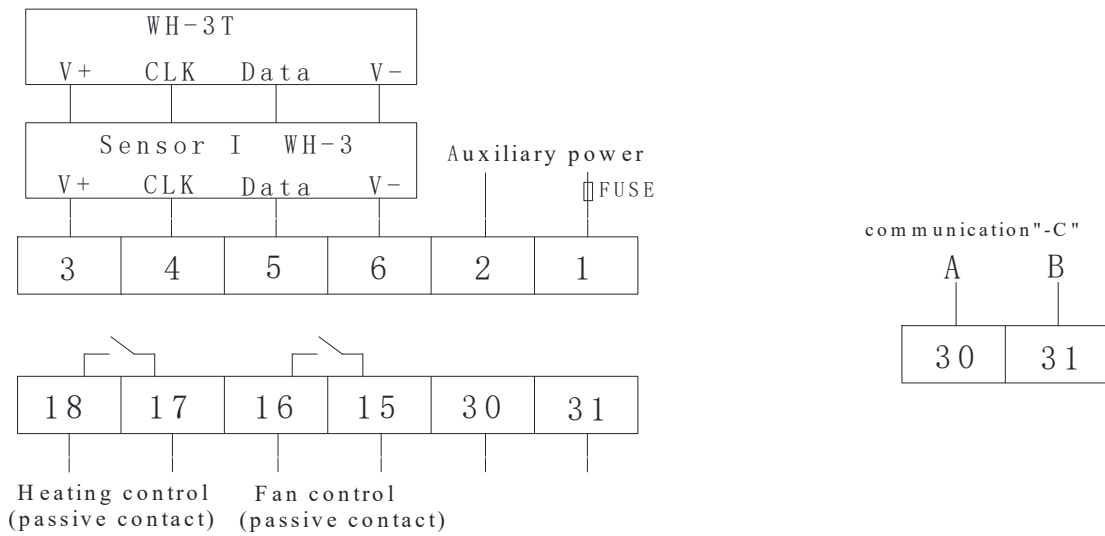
WH-3T

V+ CLK Data V-

Sensor I WH-3

V+ CLK Data V-

Auxiliary power

FUSE

| 3 | 4 | 5 | 6 | 2 | 1 |
|---|---|---|---|---|---|

| 18 | 17 | 16 | 15 | 30 | 31 |
|---|---|---|---|---|---|

Heating control (passive contact)

Fan control (passive contact)

communication"-C"

A B

| 30 | 31 |
|---|---|